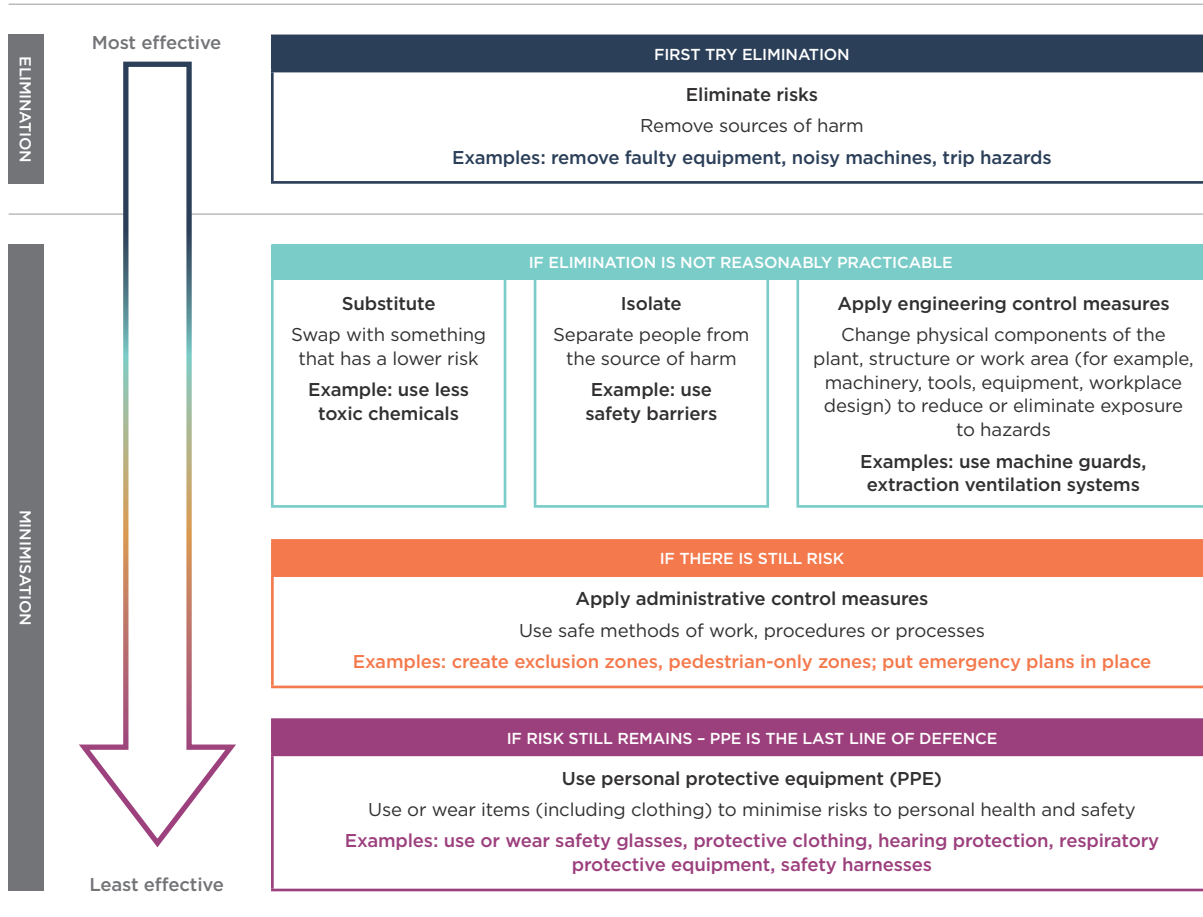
ELIMINATION

Most effective

FIRST TRY ELIMINATION

Eliminate risks

Remove sources of harm

Examples: remove faulty equipment, noisy machines, trip hazards

MINIMISATION

IF ELIMINATION IS NOT REASONABLY PRACTICABLE

Substitute

Swap with something that has a lower risk

Example: use less toxic chemicals

Isolate

Separate people from the source of harm

Example: use safety barriers

Apply engineering control measures

Change physical components of the plant, structure or work area (for example, machinery, tools, equipment, workplace design) to reduce or eliminate exposure to hazards

Examples: use machine guards, extraction ventilation systems

IF THERE IS STILL RISK

Apply administrative control measures

Use safe methods of work, procedures or processes

Examples: create exclusion zones, pedestrian-only zones; put emergency plans in place

IF RISK STILL REMAINS – PPE IS THE LAST LINE OF DEFENCE

Use personal protective equipment (PPE)

Use or wear items (including clothing) to minimise risks to personal health and safety

Examples: use or wear safety glasses, protective clothing, hearing protection, respiratory protective equipment, safety harnesses

Least effective